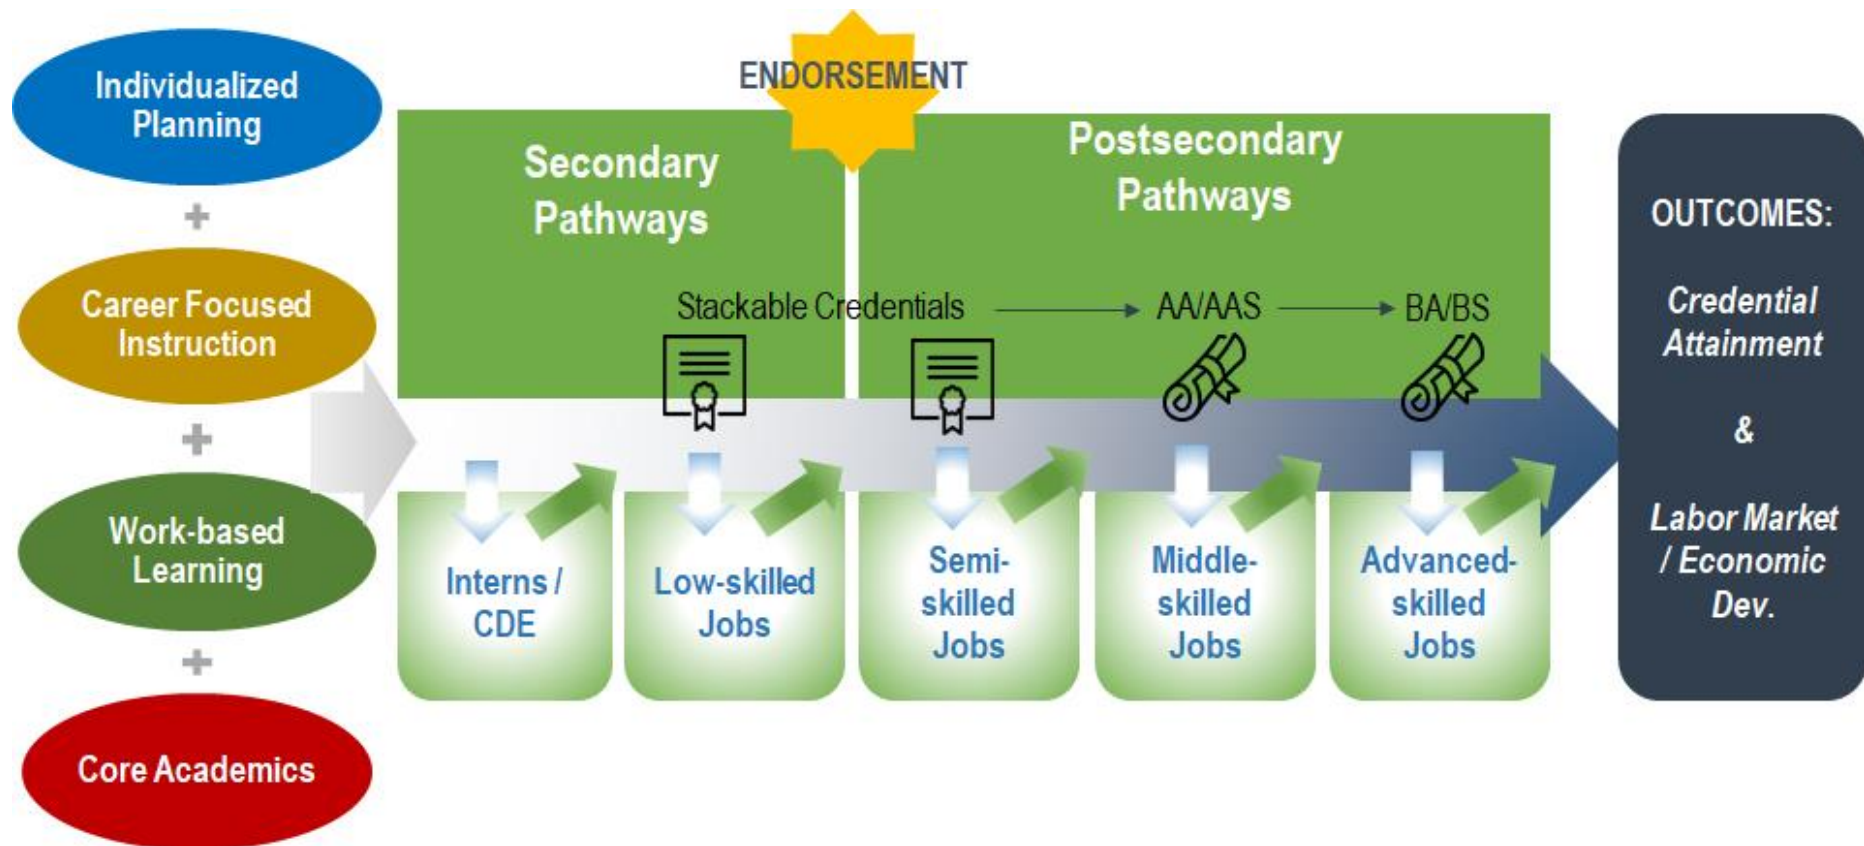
Individualized Planning

+

Career Focused Instruction

+

Work-based Learning

+

Core Academics

ENDORSEMENT

Secondary Pathways

Postsecondary Pathways

Stackable Credentials → AA/AAS → BA/BS

Interns / CDE

Low-skilled Jobs

Semi-skilled Jobs

Middle-skilled Jobs

Advanced-skilled Jobs

OUTCOMES:

Credential Attainment

&

Labor Market / Economic Dev.